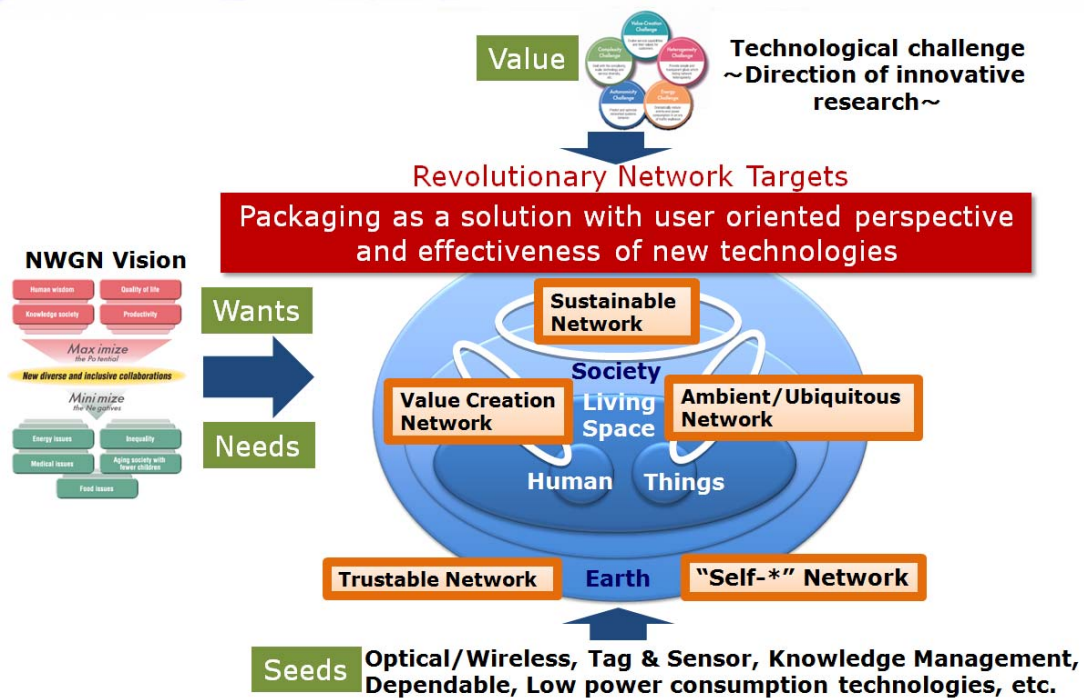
Value

Value Creation Challenge

Complexity Challenge

Heterogeneity Challenge

Autonomicity Challenge

Energy Challenge

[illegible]

Technological challenge ~Direction of innovative research~

Revolutionary Network Targets

Packaging as a solution with user oriented perspective and effectiveness of new technologies

NWGN Vision

Human wisdom

Quality of life

Knowledge society

Productivity

Maximize the Potential

New diverse and inclusive collaborations

Minimize the Negatives

Energy issues

Inequality

Medical issues

Aging society with fewer children

Food issues

Wants

Needs

Sustainable Network

Society

Living Space

Value Creation Network

Ambient/Ubiquitous Network

Human

Things

Trustable Network

Earth

"Self-*" Network

Seeds

Optical/Wireless, Tag & Sensor, Knowledge Management, Dependable, Low power consumption technologies, etc.